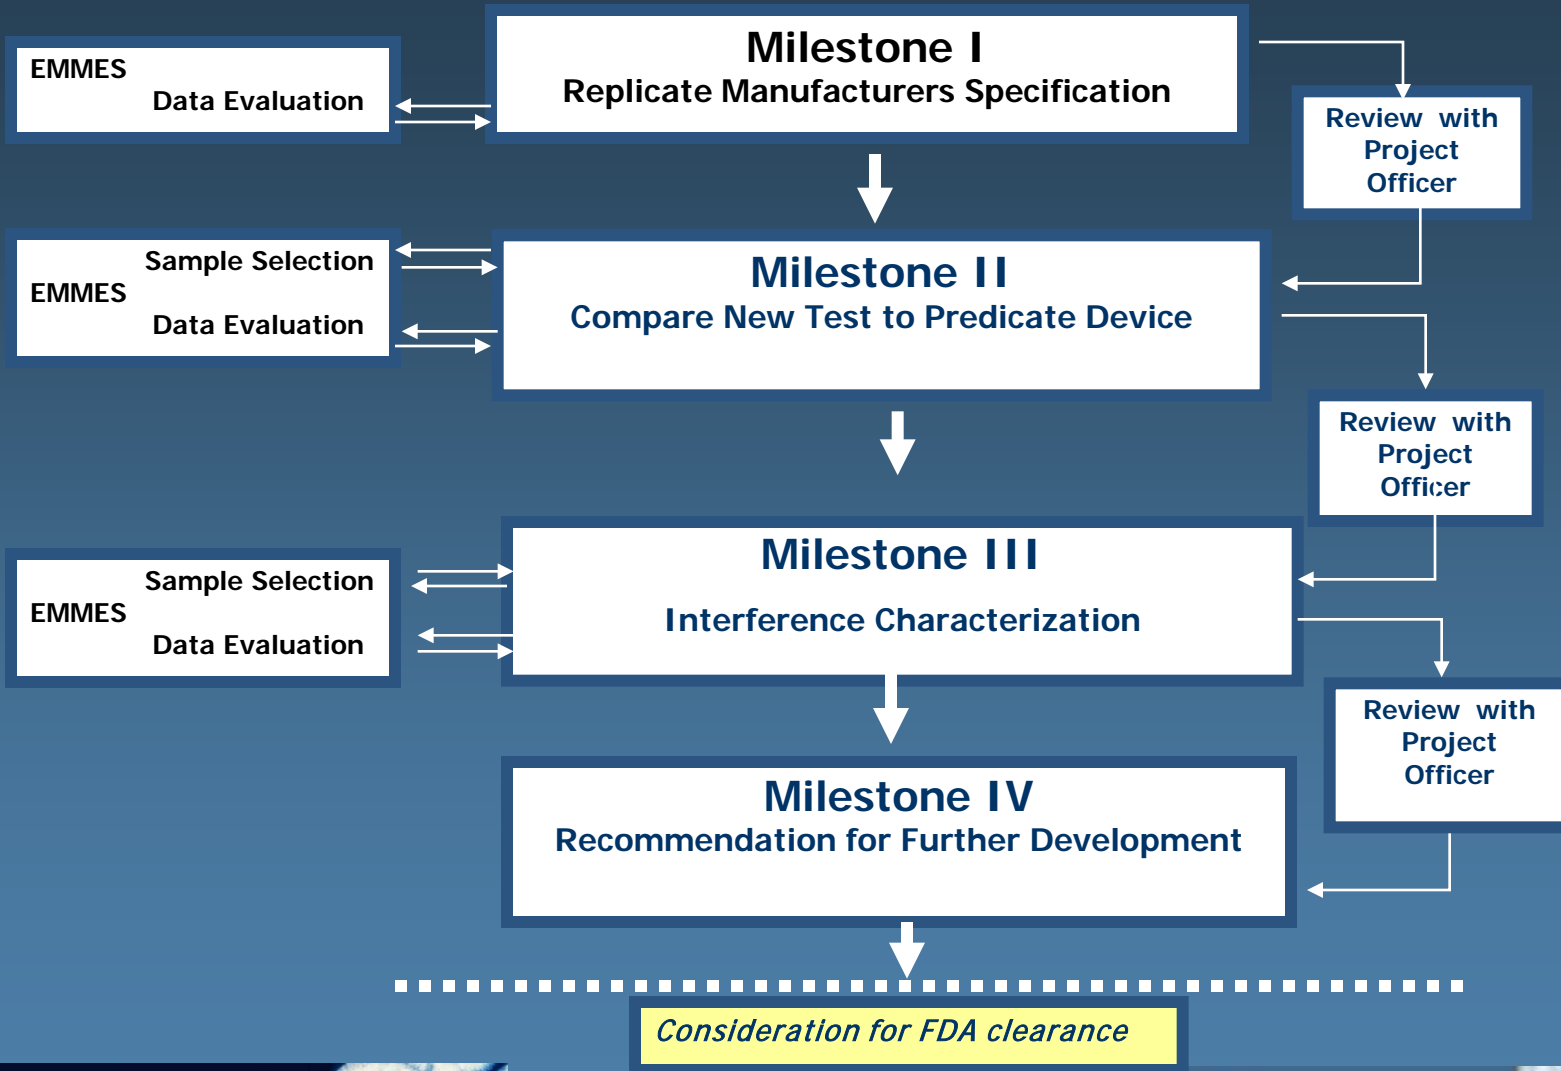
EMMES
Data Evaluation

Milestone I
Replicate Manufacturers Specification

Review with Project Officer

EMMES
Sample Selection
Data Evaluation

Milestone II
Compare New Test to Predicate Device

Review with Project Officer

EMMES
Sample Selection
Data Evaluation

Milestone III
Interference Characterization

Review with Project Officer

Milestone IV
Recommendation for Further Development

Consideration for FDA clearance